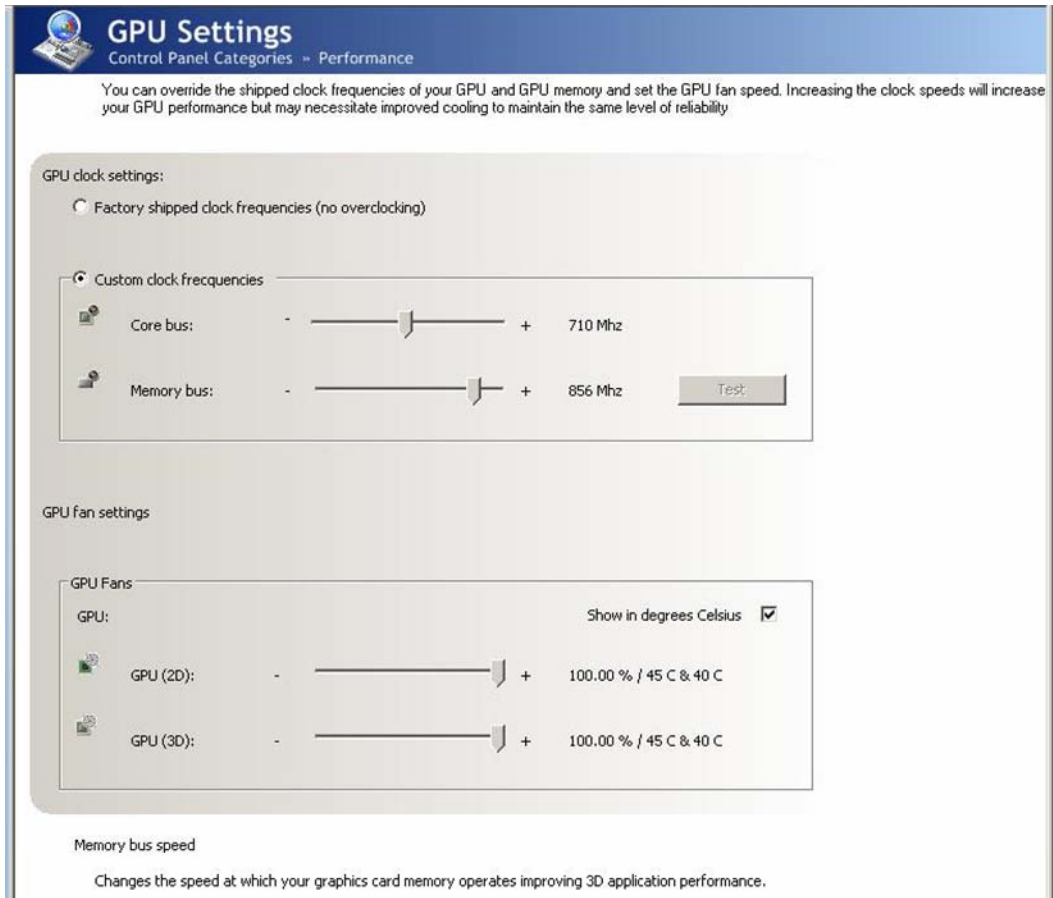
GPU Settings
Control Panel Categories » Performance

You can override the shipped clock frequencies of your GPU and GPU memory and set the GPU fan speed. Increasing the clock speeds will increase your GPU performance but may necessitate improved cooling to maintain the same level of reliability

GPU clock settings:

Factory shipped clock frequencies (no overclocking)

Custom clock frecquencies

Core bus: - + 710 Mhz

Memory bus: - + 856 Mhz Test

GPU fan settings

GPU Fans

GPU:

Show in degrees Celsius

GPU (2D): - + 100.00 % / 45 C & 40 C

GPU (3D): - + 100.00 % / 45 C & 40 C

Memory bus speed

Changes the speed at which your graphics card memory operates improving 3D application performance.